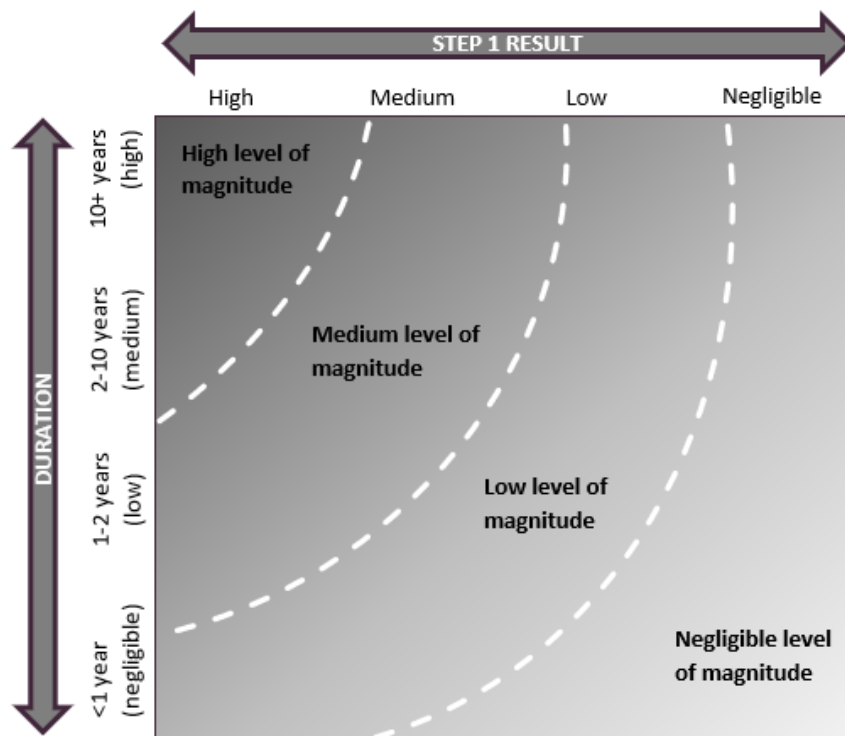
STEP 1 RESULT

High Medium Low Negligible

DURATION

10+ years (high)

2-10 years (medium)

1-2 years (low)

<1 year (negligible)

High level of magnitude

Medium level of magnitude

Low level of magnitude

Negligible level of magnitude